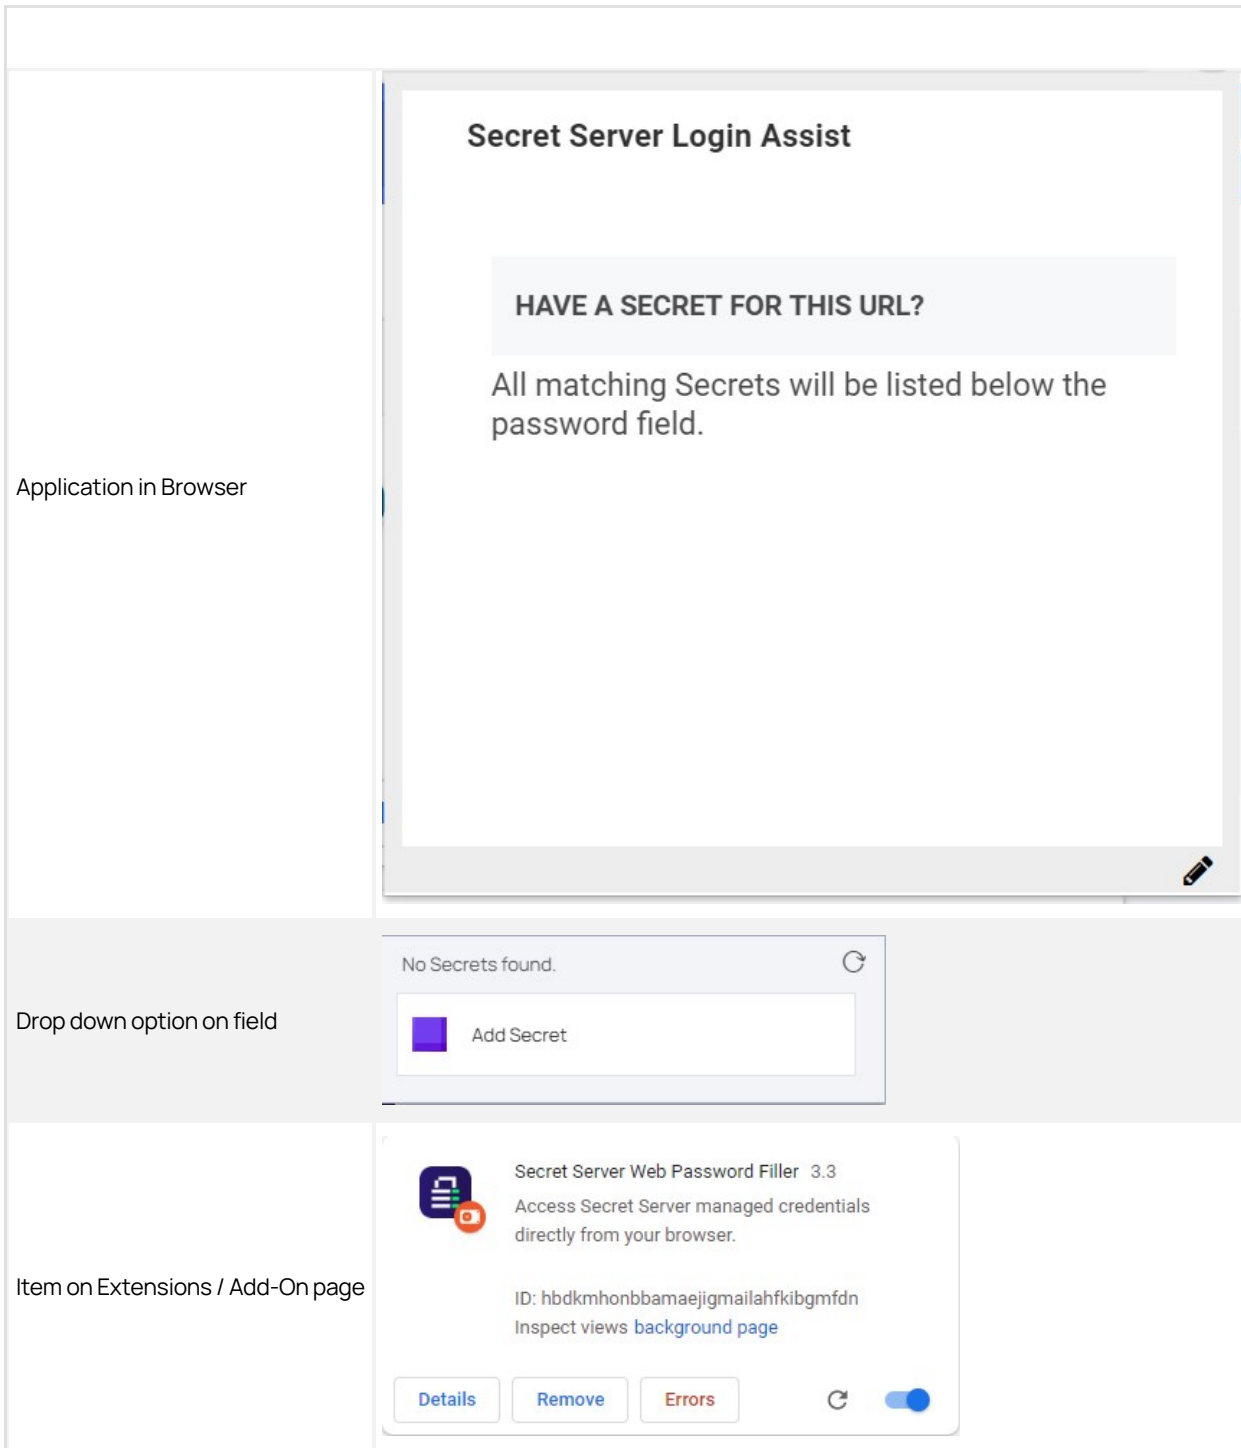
| | |
|---|---|
| Application in Browser | Secret Server Login Assist<br><br>HAVE A SECRET FOR THIS URL?<br><br>All matching Secrets will be listed below the password field. |
| Drop down option on field | No Secrets found.<br><br>Add Secret |
| Item on Extensions / Add-On page | Secret Server Web Password Filler 3.3<br>Access Secret Server managed credentials directly from your browser.<br><br>ID: hbdkmhonbbamaejigmailahfkibgmfdn<br>Inspect views background page<br><br>Details Remove Errors |